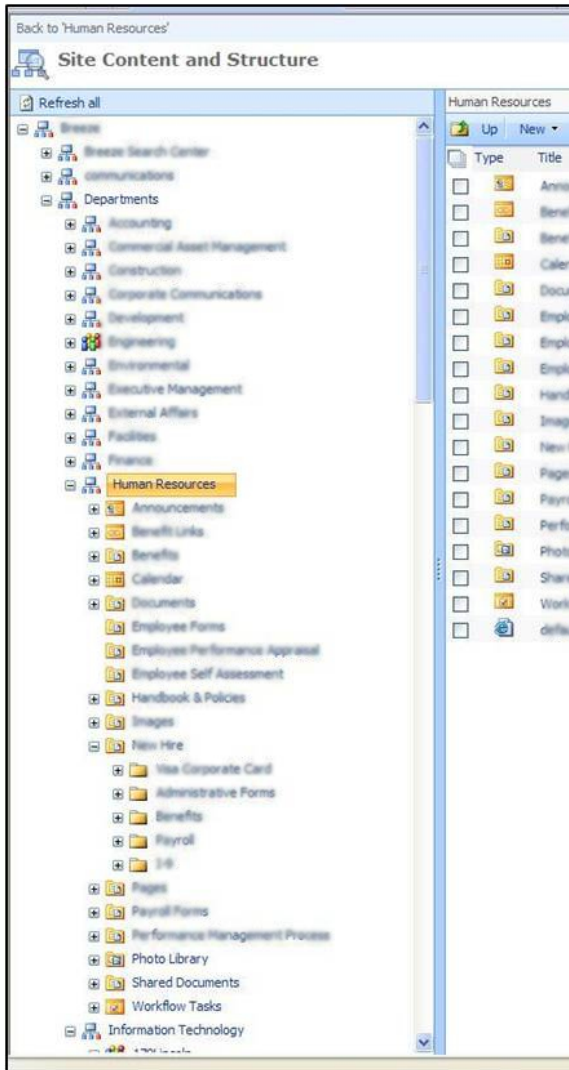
Back to 'Human Resources'

Site Content and Structure

Refresh all

Breeze
Breeze Search Center
communications
Departments
Accounting
Commercial Asset Management
Construction
Corporate Communications
Development
Engineering
Environmental
Executive Management
External Affairs
Facilities
Finance
Human Resources
Announcements
Benefit Links
Benefits
Calendar
Documents
Employee Forms
Employee Performance Appraisal
Employee Self Assessment
Handbook & Policies
Images
New Hire
Visa Corporate Card
Administrative Forms
Benefits
Payroll
I-9
Pages
Payroll Forms
Performance Management Process
Photo Library
Shared Documents
Workflow Tasks
Information Technology
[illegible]

Human Resources

Up New ▾

Type Title
Anno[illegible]
Bene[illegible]
Bene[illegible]
Caler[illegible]
Docu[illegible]
Emplo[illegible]
Emplo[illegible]
Emplo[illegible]
Hand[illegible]
Imag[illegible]
New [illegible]
Page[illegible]
Payro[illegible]
Perfo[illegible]
Photo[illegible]
Share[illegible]
Work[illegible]
defa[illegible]